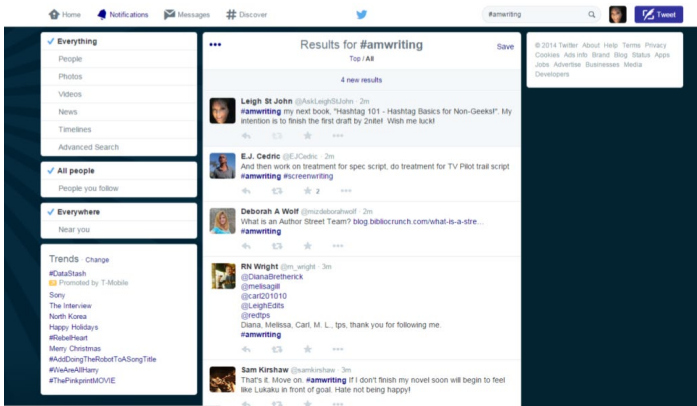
Home Notifications Messages Discover

#amwriting

Tweet

Everything
People
Photos
Videos
News
Timelines
Advanced Search

All people
People you follow

Everywhere
Near you

Trends · Change
#DataStash
Promoted by T-Mobile
Sony
The Interview
North Korea
Happy Holidays
#RebelHeart
Merry Christmas
#AddDoingTheRobotToASongTitle
#WeAreAllHarry
#ThePinkprintMOVIE

Results for #amwriting
Save
Top / All

4 new results

Leigh St John @AskLeighStJohn · 2m
#amwriting my next book, "Hashtag 101 - Hashtag Basics for Non-Geeks!". My intention is to finish the first draft by 2nite! Wish me luck!

E.J. Cedric @EJCedric · 2m
And then work on treatment for spec script, do treatment for TV Pilot trail script #amwriting #screenwriting
2

Deborah A Wolf @mizdeborahwolf · 2m
What is an Author Street Team? blog.bibliocrunch.com/what-is-a-stre... #amwriting

RN Wright @rn_wright · 3m
@DianaBretherick
@melisagill
@carl201010
@LeighEdits
@redtps
Diana, Melissa, Carl, M. L., tps, thank you for following me.
#amwriting

Sam Kirshaw @samkirshaw · 3m
That's it. Move on. #amwriting If I don't finish my novel soon will begin to feel like Lukaku in front of goal. Hate not being happy!

© 2014 Twitter About Help Terms Privacy Cookies Ads info Brand Blog Status Apps Jobs Advertise Businesses Media Developers